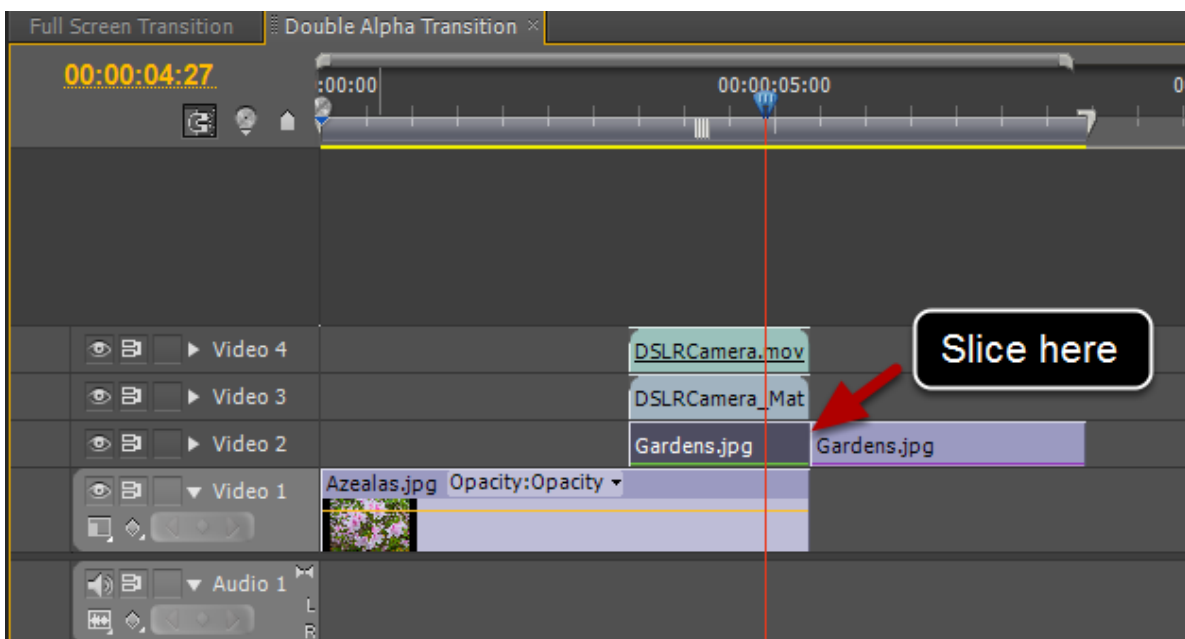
Full Screen Transition
Double Alpha Transition ×

00:00:04:27

:00:00
00:00:05:00
0

Video 4
DSLRCamera.mov
Slice here
Video 3
DSLRCamera_Mat
Video 2
Gardens.jpg
Gardens.jpg
Video 1
Azealas.jpg
Opacity:Opacity
Audio 1
L
R